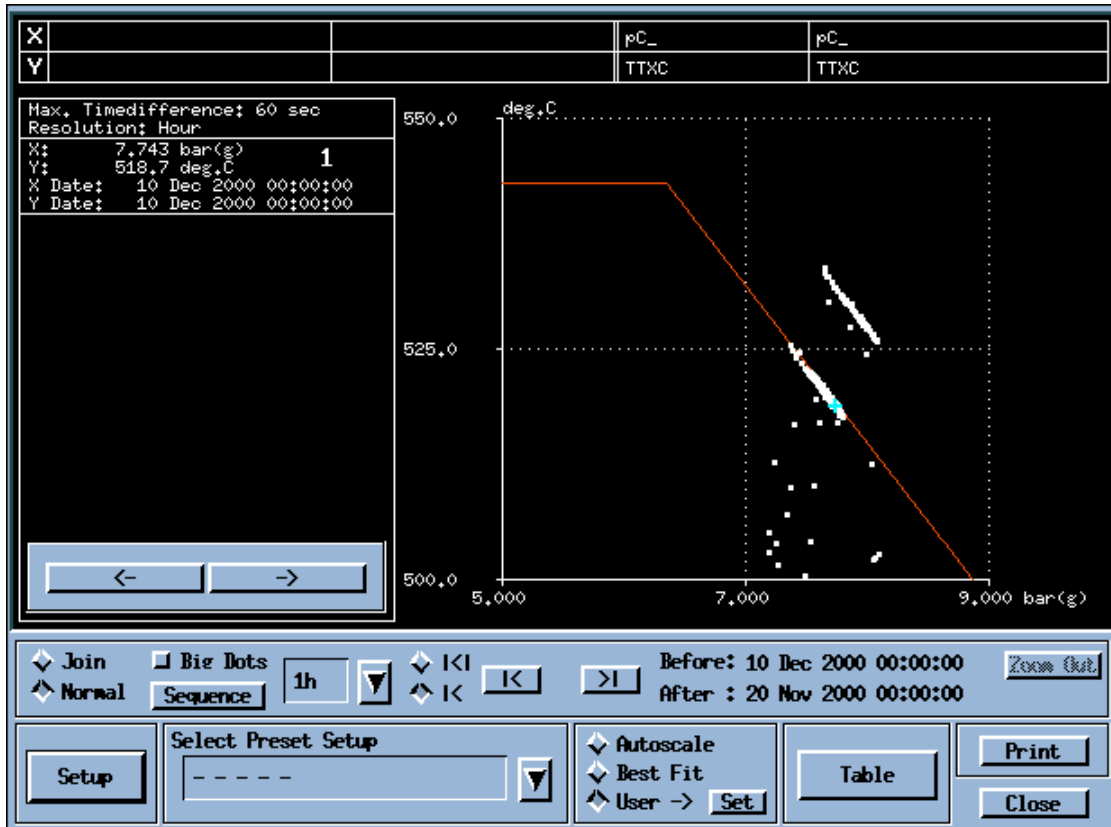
| X | | | pC_ | pC_ |
|---|---|---|---|---|
| Y | | | TTXC | TTXC |

Max. Timedifference: 60 sec
Resolution: Hour
X: 7.743 bar(g)
Y: 518.7 deg.C
1
X Date: 10 Dec 2000 00:00:00
Y Date: 10 Dec 2000 00:00:00

<-
->

deg.C
550.0
525.0
500.0
5.000
7.000
9.000 bar(g)

Join
Normal
Big Dots
Sequence
1h
|<|
|<
|<
>|
Before: 10 Dec 2000 00:00:00
After : 20 Nov 2000 00:00:00
Zoom Out

Setup
Select Preset Setup
------
Autoscale
Best Fit
User ->
Set
Table
Print
Close